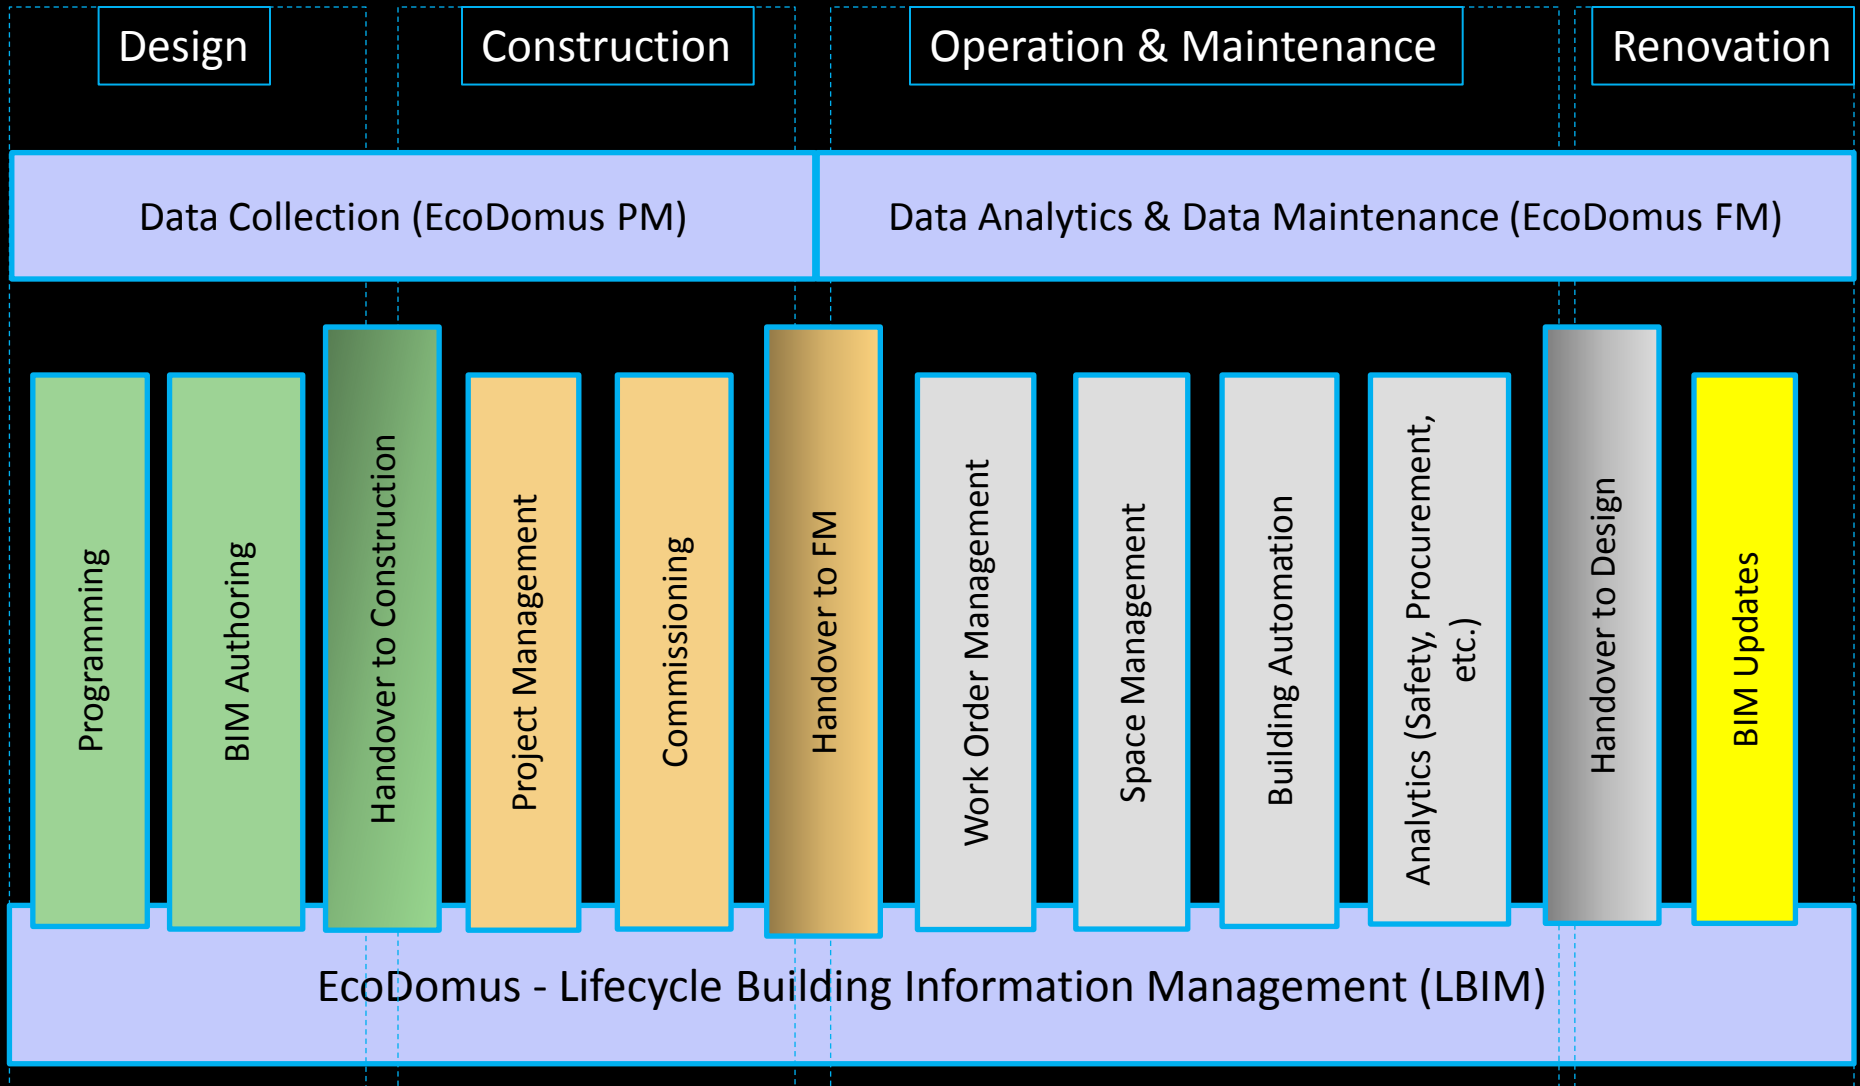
Design

Construction

Operation & Maintenance

Renovation

Data Collection (EcoDomus PM)

Data Analytics & Data Maintenance (EcoDomus FM)

Programming

BIM Authoring

Handover to Construction

Project Management

Commissioning

Handover to FM

Work Order Management

Space Management

Building Automation

Analytics (Safety, Procurement, etc.)

Handover to Design

BIM Updates

EcoDomus - Lifecycle Building Information Management (LBIM)